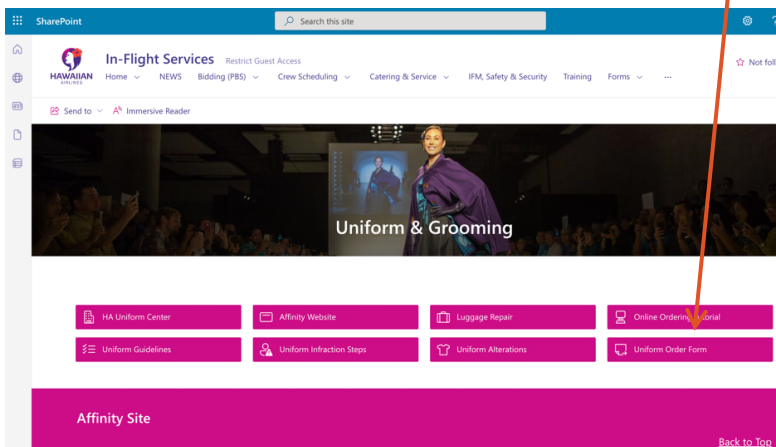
SharePoint

Search this site

HAWAIIAN AIRLINES

In-Flight Services Restrict Guest Access

Home NEWS Bidding (PBS) Crew Scheduling Catering & Service IFM, Safety & Security Training Forms ···

Not foll

Send to Immersive Reader

Uniform & Grooming

HA Uniform Center

Affinity Website

Luggage Repair

Online Ordering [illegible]torial

Uniform Guidelines

Uniform Infraction Steps

Uniform Alterations

Uniform Order Form

Affinity Site

Back to Top